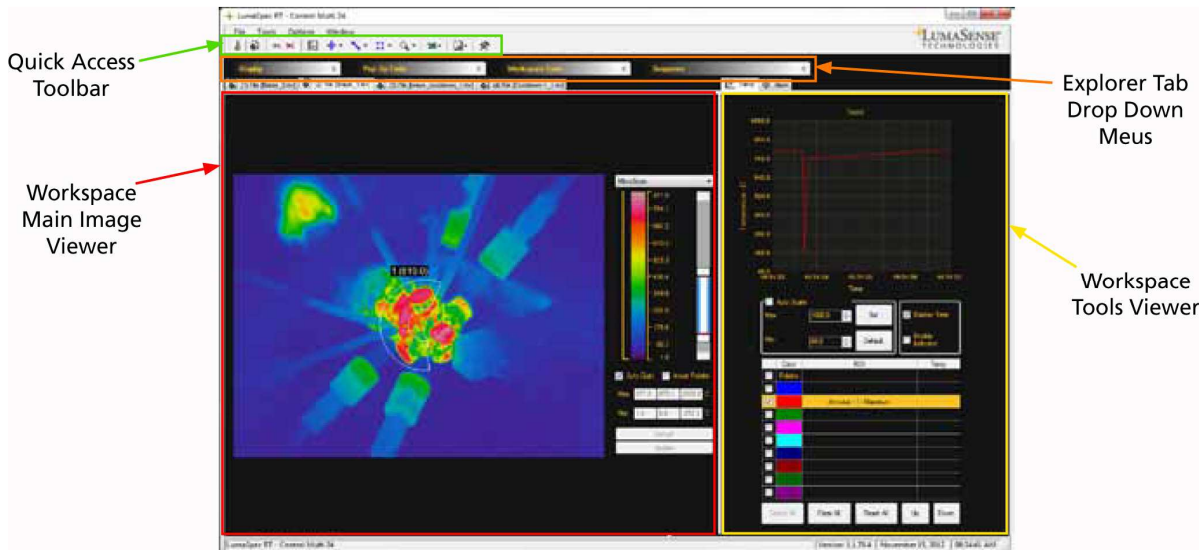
Quick Access Toolbar

Explorer Tab Drop Down Meus

Workspace Main Image Viewer

Workspace Tools Viewer

LumaSpec RT - Content Multi 3d

File Tools Options Window

LUMASENSE TECHNOLOGIES

Display

Pop-Up Fields

Workspace Tools

Sequence

1 (810.0)

MinoScale

Auto Scale

Invert Palette

Max

Min

Default

Update

Trend

Time

Auto Scale

Max

Min

Set

Default

Color

ROI

Temp

Palette

Annulus - 1 - Maximum

Select All

Clear All

Reset All

Up

Down

LumaSpec RT - Content Multi 3d

Version: 1.1.70.4

November 15, 2012

08:34:41 AM